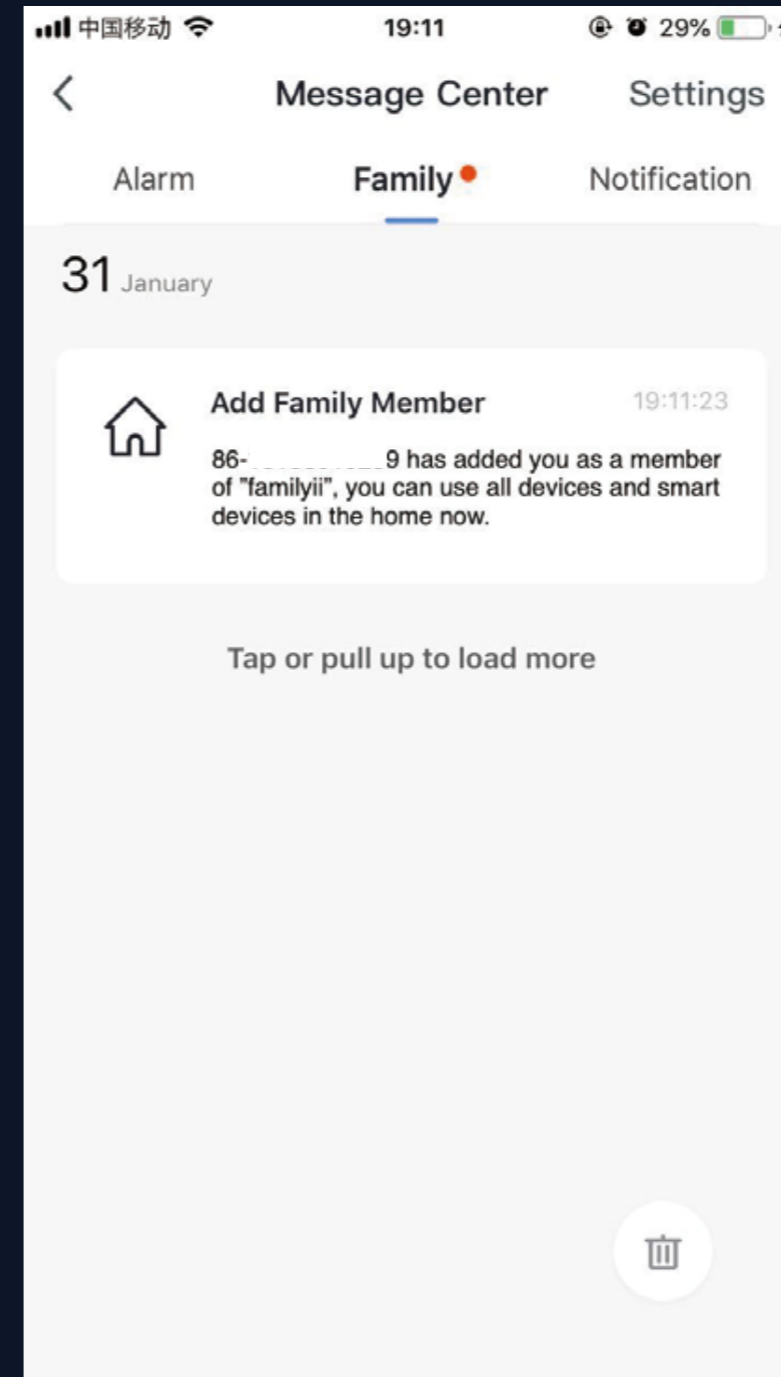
中国移动 19:11 29%

Message Center Settings

Alarm Family Notification

31 January

Add Family Member 19:11:23

86-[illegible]9 has added you as a member of "familyii", you can use all devices and smart devices in the home now.

Tap or pull up to load more